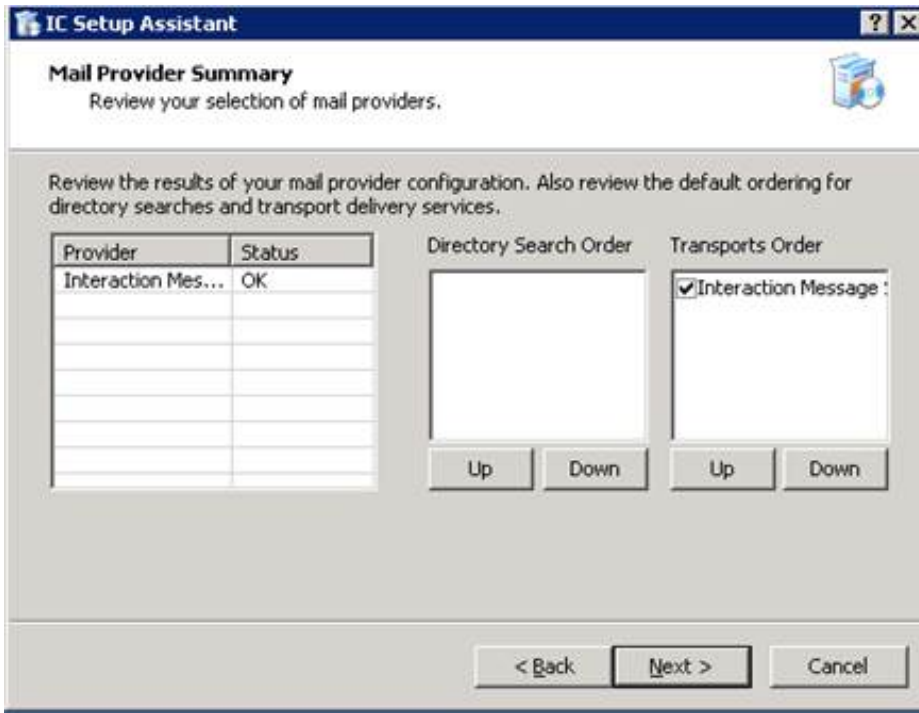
IC Setup Assistant

?

X

Mail Provider Summary

Review your selection of mail providers.

Review the results of your mail provider configuration. Also review the default ordering for directory searches and transport delivery services.

| Provider | Status |
|---|---|
| Interaction Mes... | OK |

Directory Search Order

Up

Down

Transports Order

Interaction Message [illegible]

Up

Down

< Back

Next >

Cancel